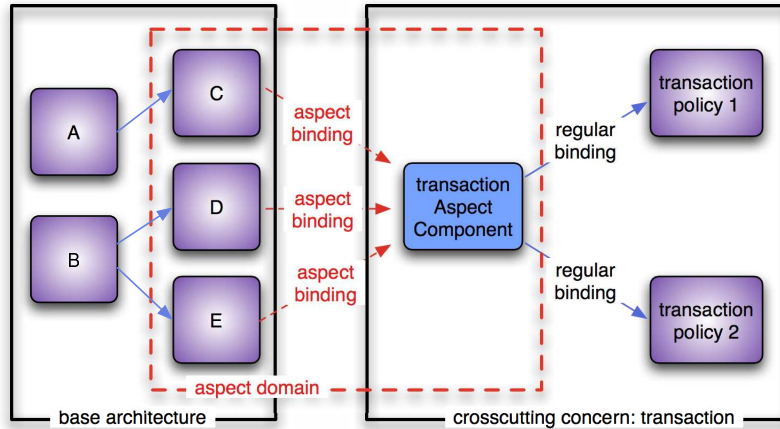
A

B

C

D

E

aspect binding

aspect binding

aspect binding

transaction Aspect Component

regular binding

regular binding

transaction policy 1

transaction policy 2

aspect domain

base architecture

crosscutting concern: transaction